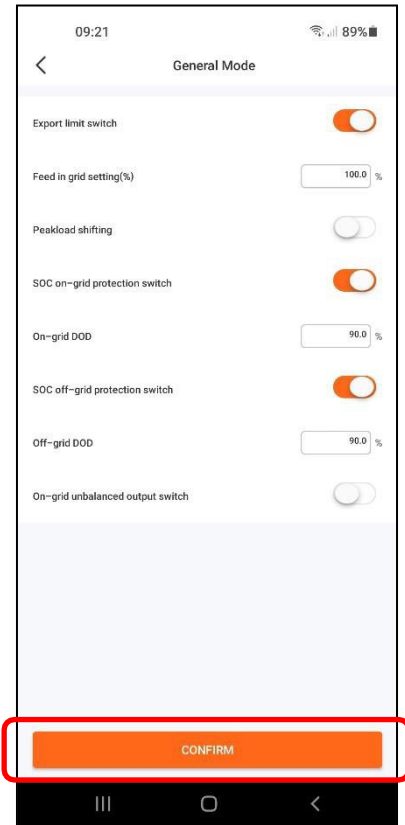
09:21

89%

General Mode

Export limit switch

Feed in grid setting(%) 100.0 %

Peakload shifting

SOC on-grid protection switch

On-grid DOD 90.0 %

SOC off-grid protection switch

Off-grid DOD 90.0 %

On-grid unbalanced output switch

CONFIRM